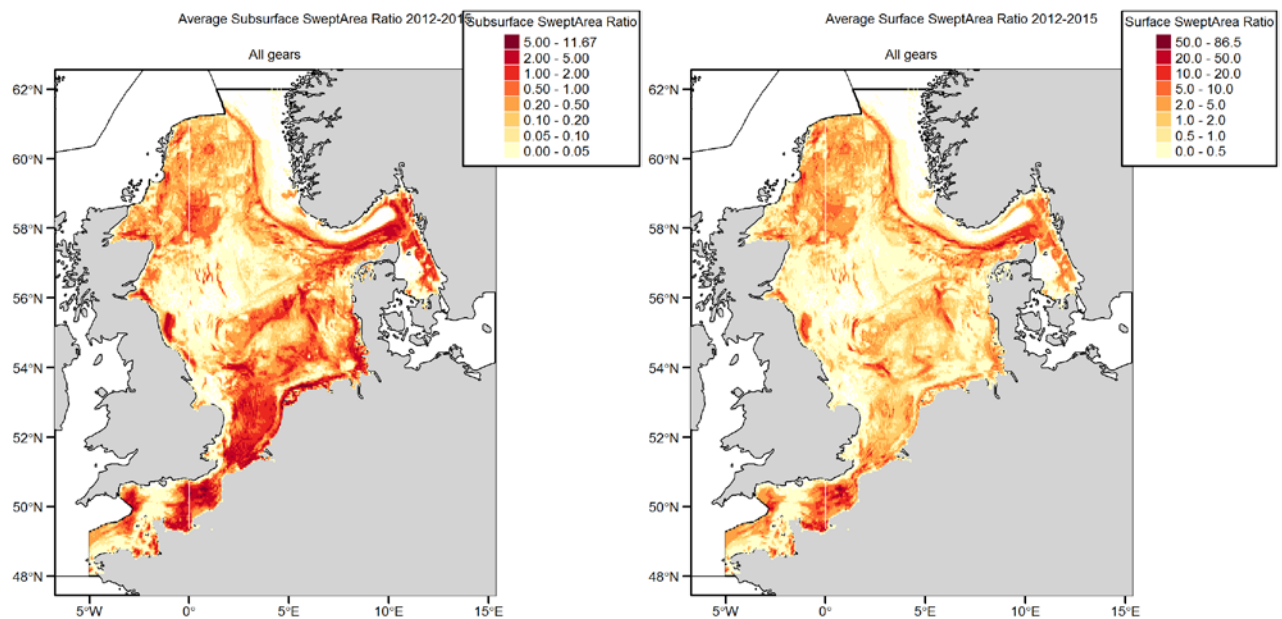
Average Subsurface SweptArea Ratio 2012-2015

All gears

Subsurface SweptArea Ratio
5.00 - 11.67
2.00 - 5.00
1.00 - 2.00
0.50 - 1.00
0.20 - 0.50
0.10 - 0.20
0.05 - 0.10
0.00 - 0.05

62°N
60°N
58°N
56°N
54°N
52°N
50°N
48°N
5°W
0°
5°E
10°E
15°E

Average Surface SweptArea Ratio 2012-2015

All gears

Surface SweptArea Ratio
50.0 - 86.5
20.0 - 50.0
10.0 - 20.0
5.0 - 10.0
2.0 - 5.0
1.0 - 2.0
0.5 - 1.0
0.0 - 0.5

62°N
60°N
58°N
56°N
54°N
52°N
50°N
48°N
5°W
0°
5°E
10°E
15°E